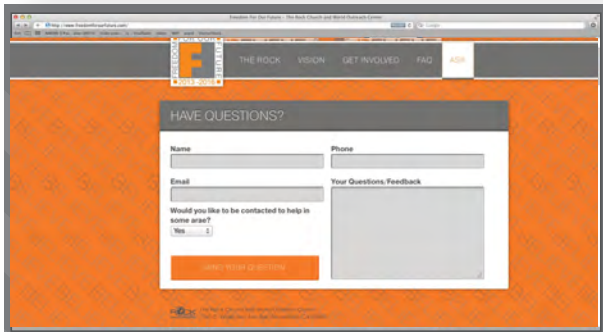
Freedom For Our Future – The Rock Church and World Outreach Center

http://www.freedomforourfuture.com

F

FREEDOM FOR OUR FUTURE

2013-2016

THE ROCK VISION GET INVOLVED FAQ ASK

HAVE QUESTIONS?

Name

Phone

Email

Your Questions/Feedback

Would you like to be contacted to help in some area?

Yes

SEND YOUR QUESTION

ROCK

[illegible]